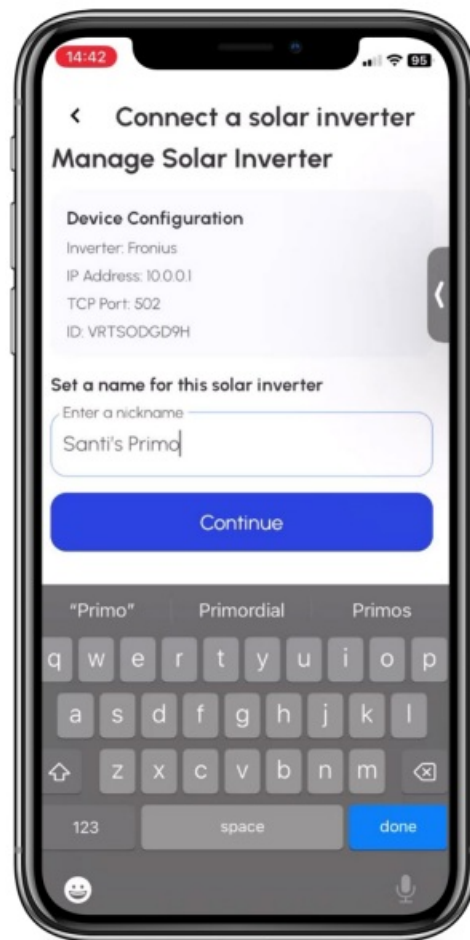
14:42
95

<
Connect a solar inverter

Manage Solar Inverter

Device Configuration
Inverter: Fronius
IP Address: 10.0.0.1
TCP Port: 502
ID: VRTSODGD9H

Set a name for this solar inverter
Enter a nickname
Santi's Primo

Continue

"Primo" Primordial Primos

q w e r t y u i o p
a s d f g h j k l
z x c v b n m
123 space done